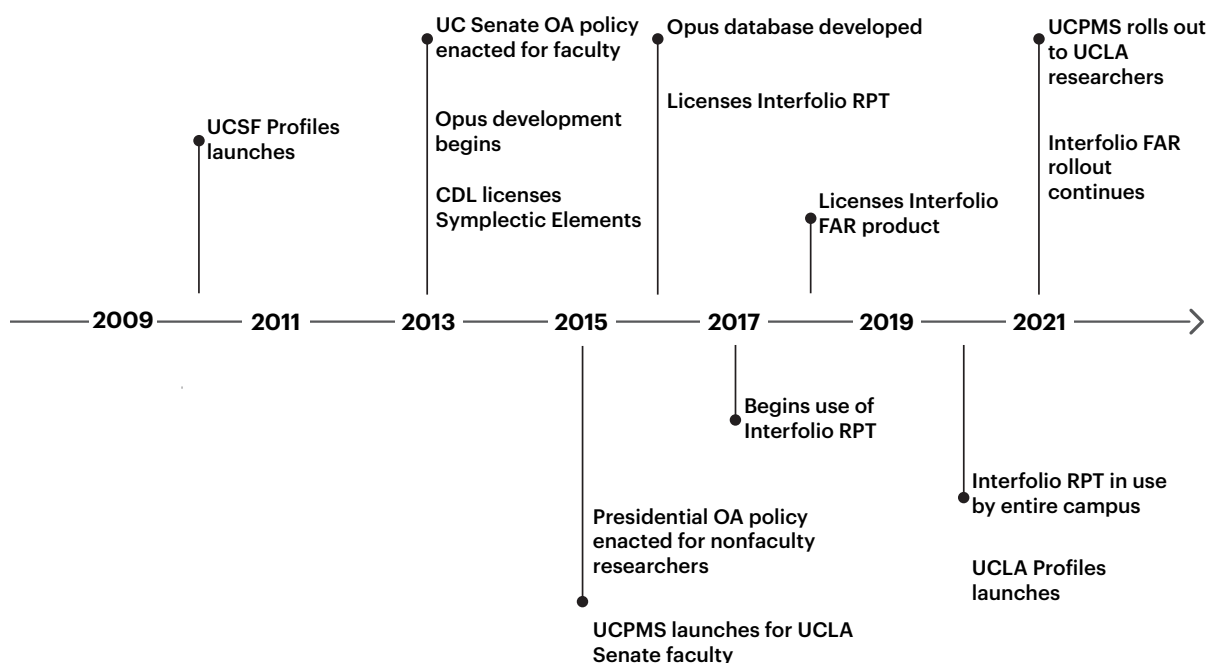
UCSF Profiles launches

UC Senate OA policy enacted for faculty

Opus development begins

CDL licenses Symplectic Elements

Opus database developed

Licenses Interfolio RPT

Licenses Interfolio FAR product

UCPMS rolls out to UCLA researchers

Interfolio FAR rollout continues

2009 2011 2013 2015 2017 2019 2021

Presidential OA policy enacted for nonfaculty researchers

UCPMS launches for UCLA Senate faculty

Begins use of Interfolio RPT

Interfolio RPT in use by entire campus

UCLA Profiles launches